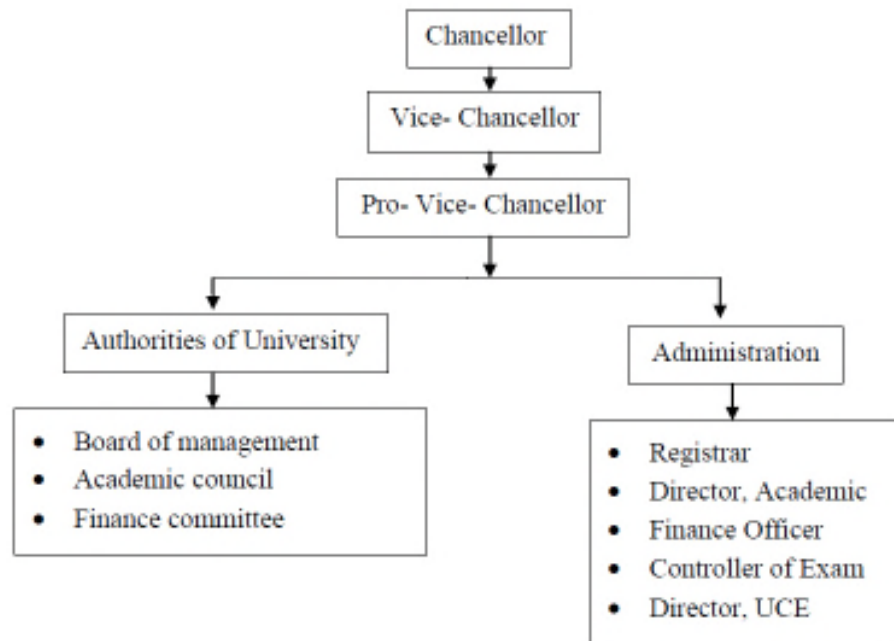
Chancellor

Vice- Chancellor

Pro- Vice- Chancellor

Authorities of University

- Board of management
- Academic council
- Finance committee

Administration

- Registrar
- Director, Academic
- Finance Officer
- Controller of Exam
- Director, UCE